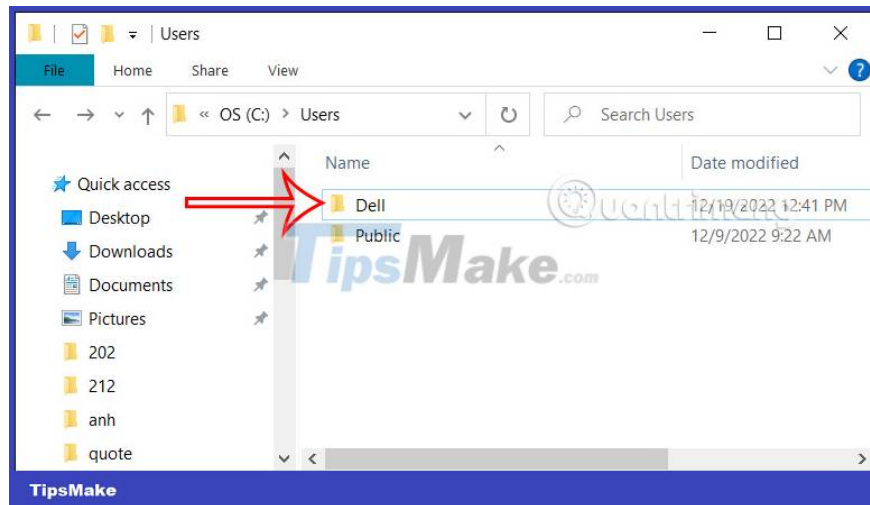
Users

File Home Share View

« OS (C:) > Users

Search Users

Quick access

Desktop

Downloads

Documents

Pictures

202

212

anh

quote

Name

Date modified

Dell 12/19/2022 12:41 PM

Public 12/9/2022 9:22 AM

Quantrimang

TipsMake.com

TipsMake